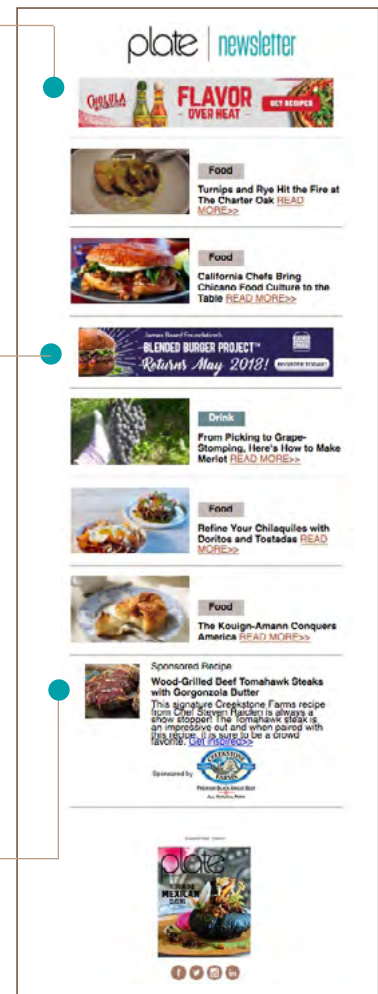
plate | newsletter

CHOLULA FLAVOR OVER HEAT GET RECIPES

Food
Turnips and Rye Hit the Fire at The Charter Oak READ MORE>>

Food
California Chefs Bring Chicano Food Culture to the Table READ MORE>>

James Beard Foundation's BLENDED BURGER PROJECT™ Returns May 2018! REGISTER TODAY!

Drink
From Picking to Grape-Stomping, Here's How to Make Merlot READ MORE>>

Food
Refine Your Chilaquiles with Doritos and Tostadas READ MORE>>

Food
The Kouign-Amann Conquers America READ MORE>>

Sponsored Recipe
Wood-Grilled Beef Tomahawk Steaks with Gorgonzola Butter
This signature Creekstone Farms recipe from Chef Steven Raichlen is always a show stopper! The Tomahawk steak is an impressive cut and when paired with this recipe, it is sure to be a crowd favorite. Get Inspired>>

Sponsored by CREEKSTONE FARMS
PREMIUM BLACK ANGUS BEEF

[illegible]

plate
MEXICAN